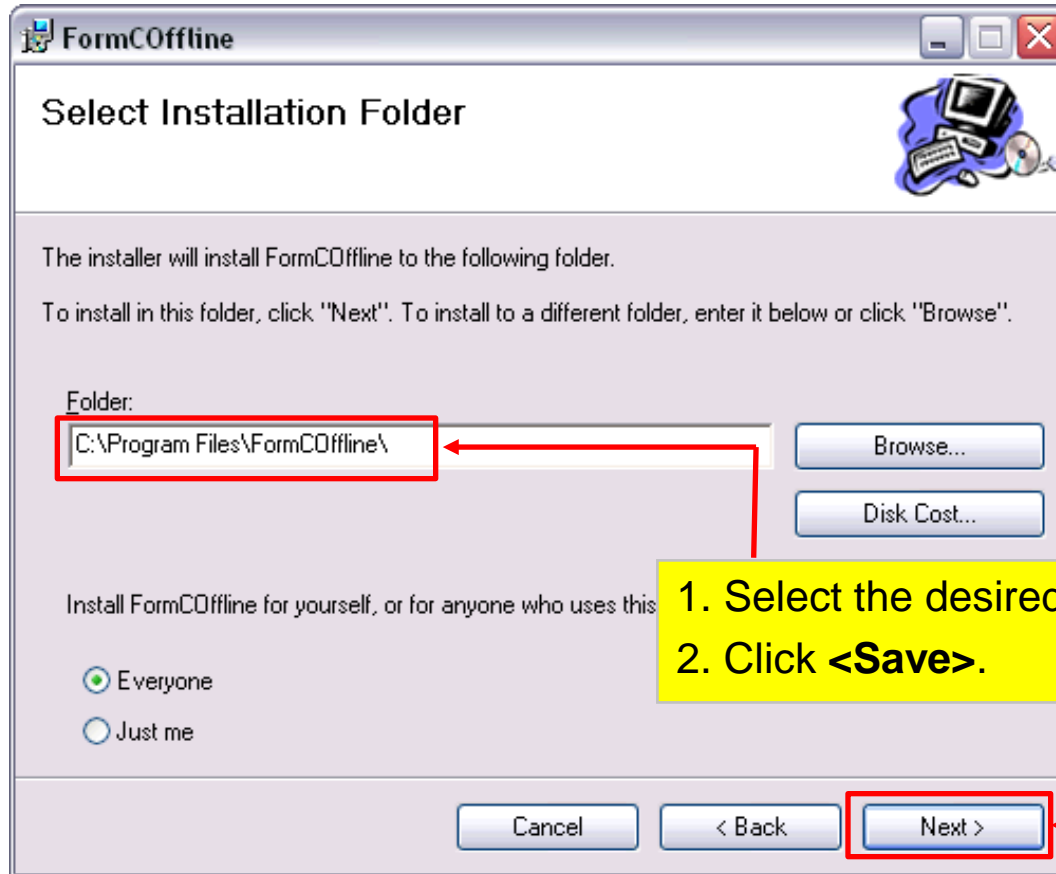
FormCOffline

Select Installation Folder

The installer will install FormCOffline to the following folder.

To install in this folder, click "Next". To install to a different folder, enter it below or click "Browse".

Folder:

C:\Program Files\FormCOffline\

Browse...

Disk Cost...

1. Select the desired

2. Click **<Save>**.

Install FormCOffline for yourself, or for anyone who uses this

Everyone

Just me

Cancel

< Back

Next >